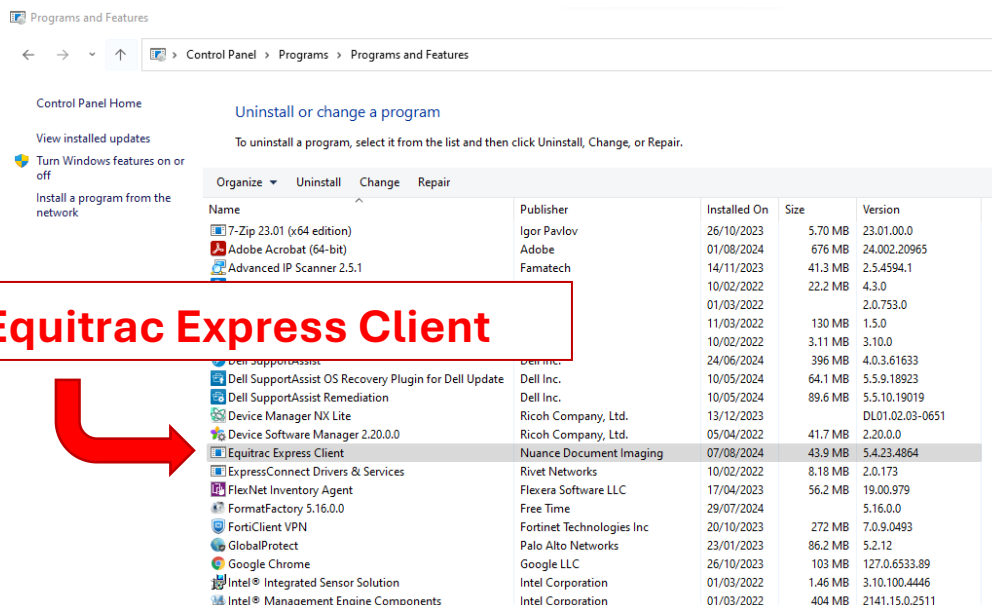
Programs and Features

Control Panel > Programs > Programs and Features

Control Panel Home

View installed updates

Turn Windows features on or off

Install a program from the network

Uninstall or change a program

To uninstall a program, select it from the list and then click Uninstall, Change, or Repair.

Organize ▾ Uninstall Change Repair

| Name | Publisher | Installed On | Size | Version |
|---|---|---|---|---|
| 7-Zip 23.01 (x64 edition) | Igor Pavlov | 26/10/2023 | 5.70 MB | 23.01.00.0 |
| Adobe Acrobat (64-bit) | Adobe | 01/08/2024 | 676 MB | 24.002.20965 |
| Advanced IP Scanner 2.5.1 | Famatech | 14/11/2023 | 41.3 MB | 2.5.4594.1 |
| | | 10/02/2022 | 22.2 MB | 4.3.0 |
| | | 01/03/2022 | | 2.0.753.0 |
| | | 11/03/2022 | 130 MB | 1.5.0 |
| | | 10/02/2022 | 3.11 MB | 3.10.0 |
| Dell SupportAssist | Dell Inc. | 24/06/2024 | 396 MB | 4.0.3.61633 |
| Dell SupportAssist OS Recovery Plugin for Dell Update | Dell Inc. | 10/05/2024 | 64.1 MB | 5.5.9.18923 |
| Dell SupportAssist Remediation | Dell Inc. | 10/05/2024 | 89.6 MB | 5.5.10.19019 |
| Device Manager NX Lite | Ricoh Company, Ltd. | 13/12/2023 | | DL01.02.03-0651 |
| Device Software Manager 2.20.0.0 | Ricoh Company, Ltd. | 05/04/2022 | 41.7 MB | 2.20.0.0 |
| Equitrac Express Client | Nuance Document Imaging | 07/08/2024 | 43.9 MB | 5.4.23.4864 |
| ExpressConnect Drivers & Services | Rivet Networks | 10/02/2022 | 8.18 MB | 2.0.173 |
| FlexNet Inventory Agent | Flexera Software LLC | 17/04/2023 | 56.2 MB | 19.00.979 |
| FormatFactory 5.16.0.0 | Free Time | 29/07/2024 | | 5.16.0.0 |
| FortiClient VPN | Fortinet Technologies Inc | 20/10/2023 | 272 MB | 7.0.9.0493 |
| GlobalProtect | Palo Alto Networks | 23/01/2023 | 86.2 MB | 5.2.12 |
| Google Chrome | Google LLC | 26/10/2023 | 103 MB | 127.0.6533.89 |
| Intel® Integrated Sensor Solution | Intel Corporation | 01/03/2022 | 1.46 MB | 3.10.100.4446 |
| Intel® Management Engine Components | Intel Corporation | 01/03/2022 | 404 MB | 2141.15.0.2511 |

Equitrac Express Client